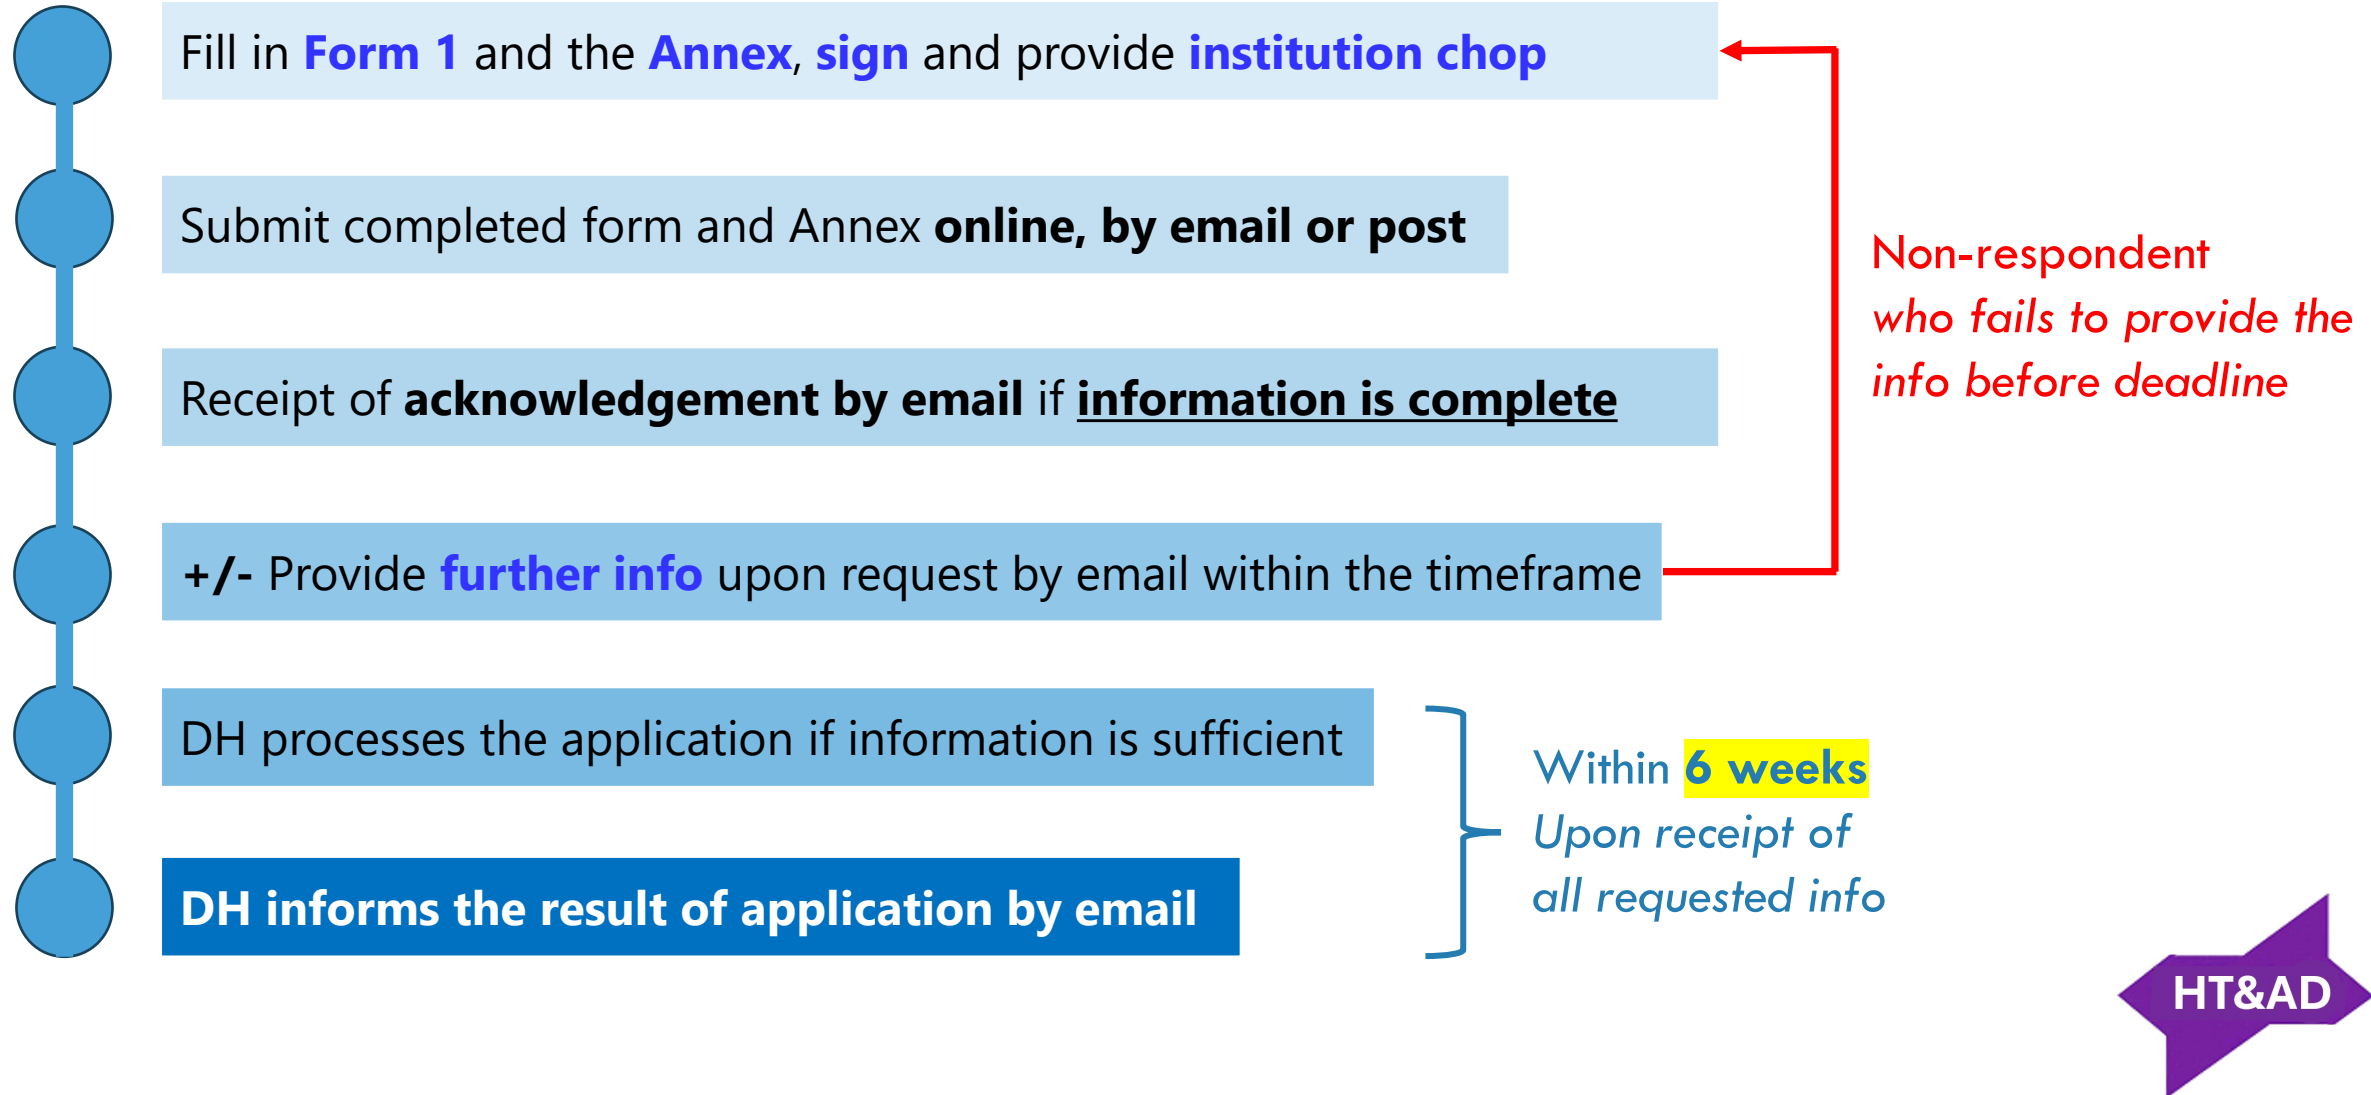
Fill in Form 1 and the Annex, sign and provide institution chop

Submit completed form and Annex online, by email or post

Receipt of acknowledgement by email if information is complete

+/- Provide further info upon request by email within the timeframe

DH processes the application if information is sufficient

DH informs the result of application by email

Non-respondent
who fails to provide the info before deadline

Within 6 weeks
Upon receipt of all requested info

HT&AD